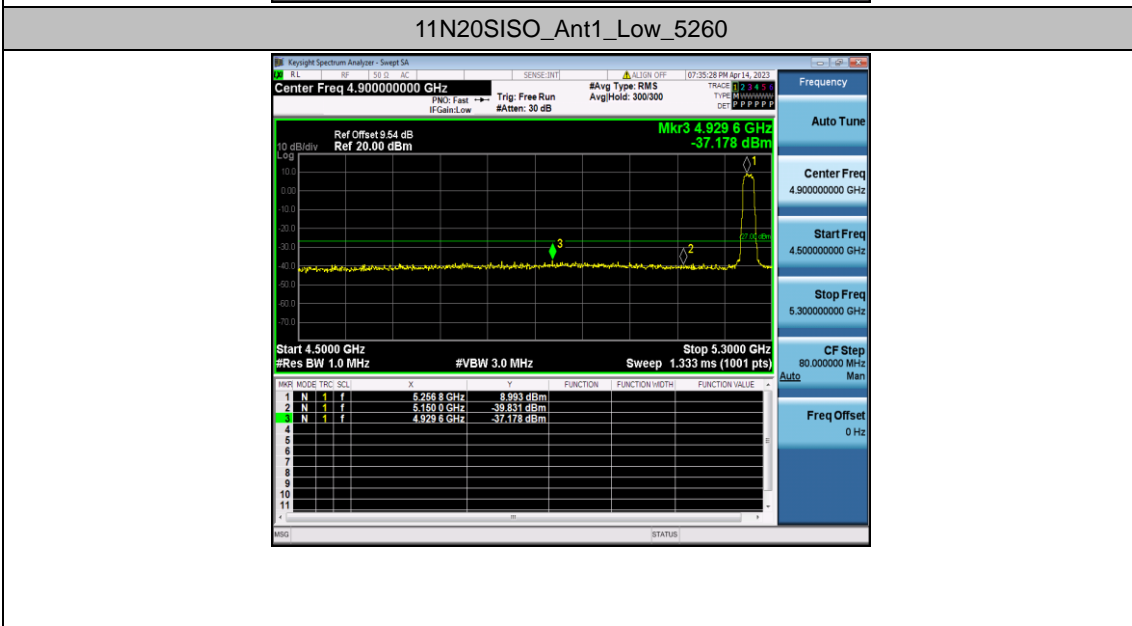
11N20SISO_Ant1_Low_5260

Keysight Spectrum Analyzer - Swept SA

RL RF 50 Ω AC SENSE:INT ALIGN OFF 07:35:28 PM Apr 14, 2023

Center Freq 4.900000000 GHz

PNO: Fast IFGain:Low

Trig: Free Run #Atten: 30 dB

#Avg Type: RMS Avg|Hold: 300/300

TRACE 1 2 3 4 5 6 TYPE M DET P P P P P P

Frequency

Ref Offset 9.54 dB 10 dB/div Ref 20.00 dBm Log

Mkr3 4.929 6 GHz -37.178 dBm

10.0 0.00 -10.0 -20.0 -30.0 -40.0 -50.0 -60.0 -70.0

-27.00 dBm

1 2 3

Start 4.5000 GHz #Res BW 1.0 MHz #VBW 3.0 MHz Stop 5.3000 GHz Sweep 1.333 ms (1001 pts)

| MKR | MODE | TRC | SCL | X | Y | FUNCTION | FUNCTION WIDTH | FUNCTION VALUE |
|---|---|---|---|---|---|---|---|---|
| 1 | N | 1 | f | 5.256 8 GHz | 8.993 dBm | | | |
| 2 | N | 1 | f | 5.150 0 GHz | -39.831 dBm | | | |
| 3 | N | 1 | f | 4.929 6 GHz | -37.178 dBm | | | |
| 4 | | | | | | | | |
| 5 | | | | | | | | |
| 6 | | | | | | | | |
| 7 | | | | | | | | |
| 8 | | | | | | | | |
| 9 | | | | | | | | |
| 10 | | | | | | | | |
| 11 | | | | | | | | |

Auto Tune

Center Freq 4.900000000 GHz

Start Freq 4.500000000 GHz

Stop Freq 5.300000000 GHz

CF Step 80.000000 MHz Auto Man

Freq Offset 0 Hz

MSG STATUS